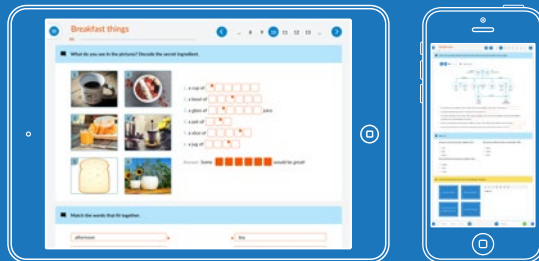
Breakfast things

8 9 10 11 12 13

What do you see in the pictures? Decode the secret ingredient.

1 2 3 4 5 6

a cup of

a bowl of

a glass of juice

a pot of

a slice of

a jug of

Answer: Some would be great!

Match the words that fit together.

afternoon

tea